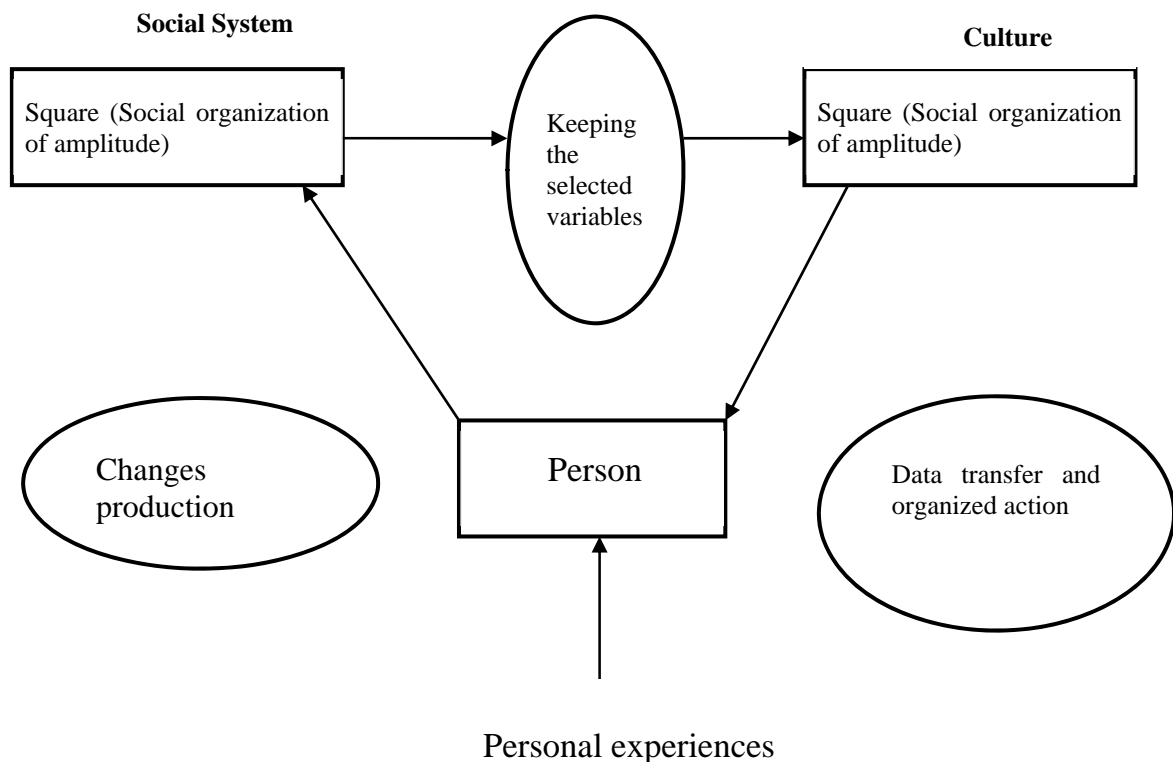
Social System

Culture

Square (Social organization of amplitude)

Keeping the selected variables

Square (Social organization of amplitude)

Changes production

Person

Data transfer and organized action

Personal experiences